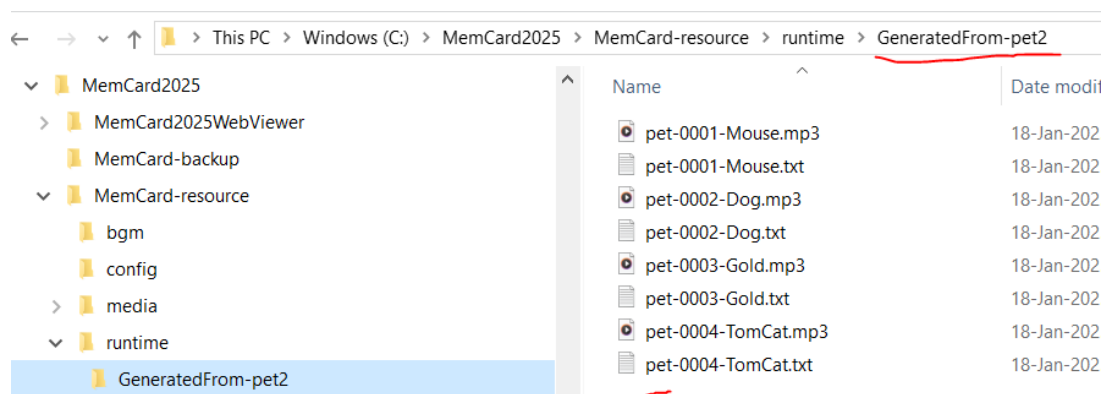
This PC > Windows (C:) > MemCard2025 > MemCard-resource > runtime > GeneratedFrom-pet2

MemCard2025
MemCard2025WebViewer
MemCard-backup
MemCard-resource
bgm
config
media
runtime
GeneratedFrom-pet2

| Name | Date modif |
|---|---|
| pet-0001-Mouse.mp3 | 18-Jan-202 |
| pet-0001-Mouse.txt | 18-Jan-202 |
| pet-0002-Dog.mp3 | 18-Jan-202 |
| pet-0002-Dog.txt | 18-Jan-202 |
| pet-0003-Gold.mp3 | 18-Jan-202 |
| pet-0003-Gold.txt | 18-Jan-202 |
| pet-0004-TomCat.mp3 | 18-Jan-202 |
| pet-0004-TomCat.txt | 18-Jan-202 |